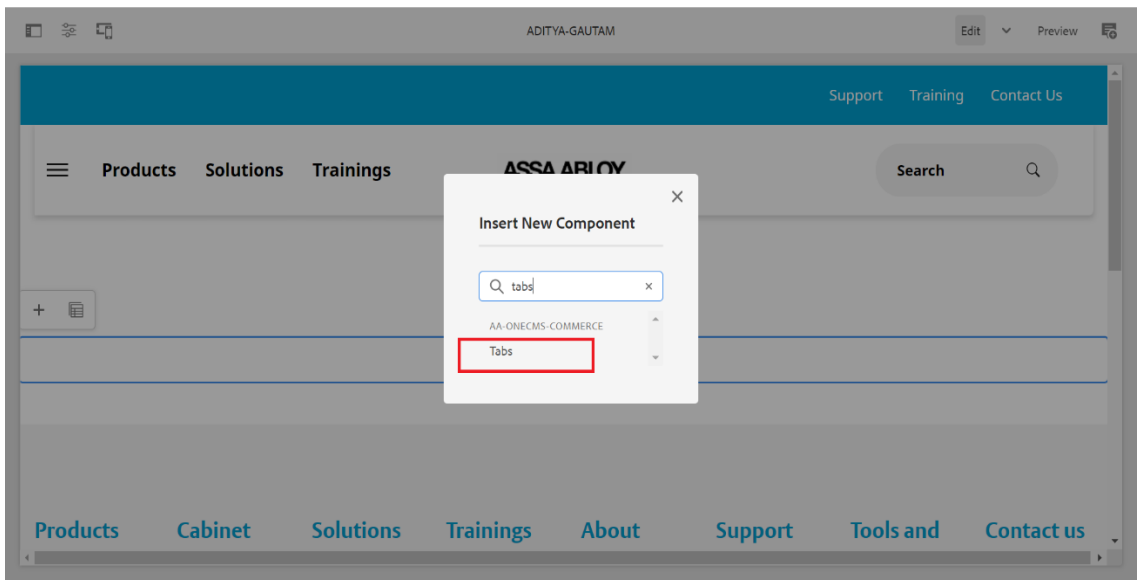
ADITYA-GAUTAM

Edit Preview

Support Training Contact Us

Products Solutions Trainings

ASSA ABLOY

Search

Insert New Component

tabs

AA-ONECMS-COMMERCE

Tabs

Products Cabinet Solutions Trainings About Support Tools and Contact us